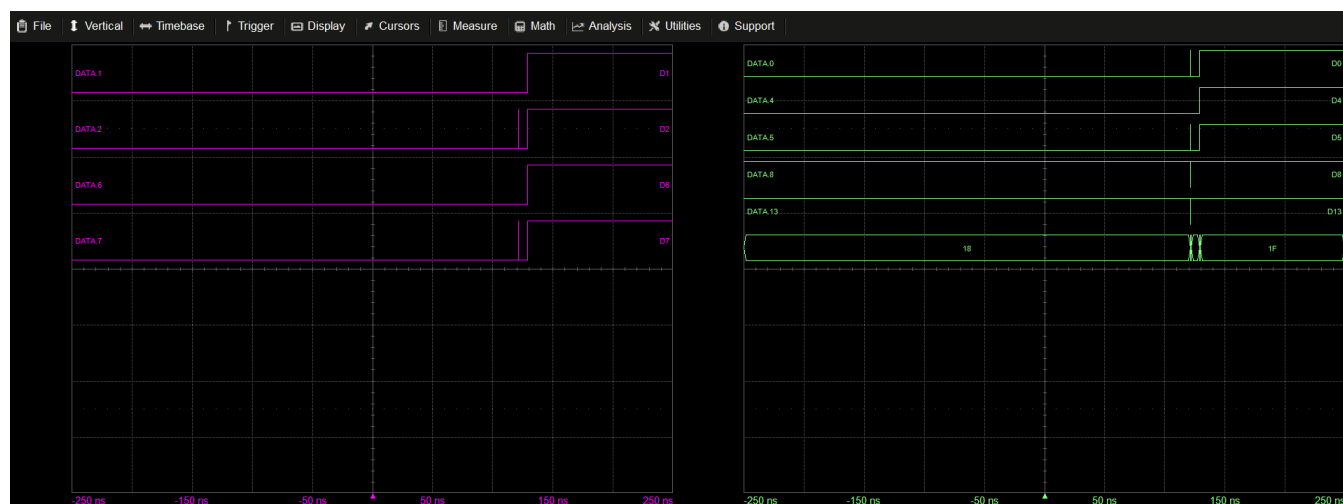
File Vertical Timebase Trigger Display Cursors Measure Math Analysis Utilities Support

DATA.1 D1
DATA.2 D2
DATA.6 D6
DATA.7 D7

-250 ns -150 ns -50 ns 50 ns 150 ns 250 ns

DATA.0 D0
DATA.4 D4
DATA.5 D5
DATA.8 D8
DATA.13 D13
18 1F

-250 ns -150 ns -50 ns 50 ns 150 ns 250 ns